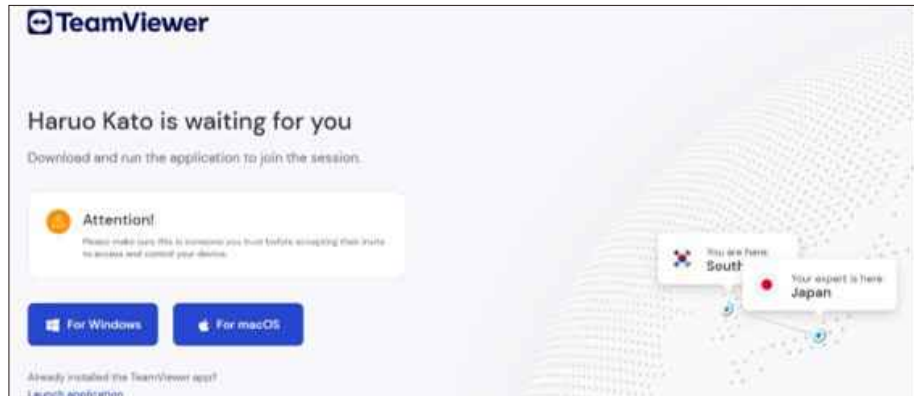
TeamViewer

Haruo Kato is waiting for you

Download and run the application to join the session.

Attention!

Please make sure this is someone you trust before accepting their invite to access and control your device.

For Windows

For macOS

Already installed the TeamViewer app?

Launch application

You are here

South

Your expert is here

Japan